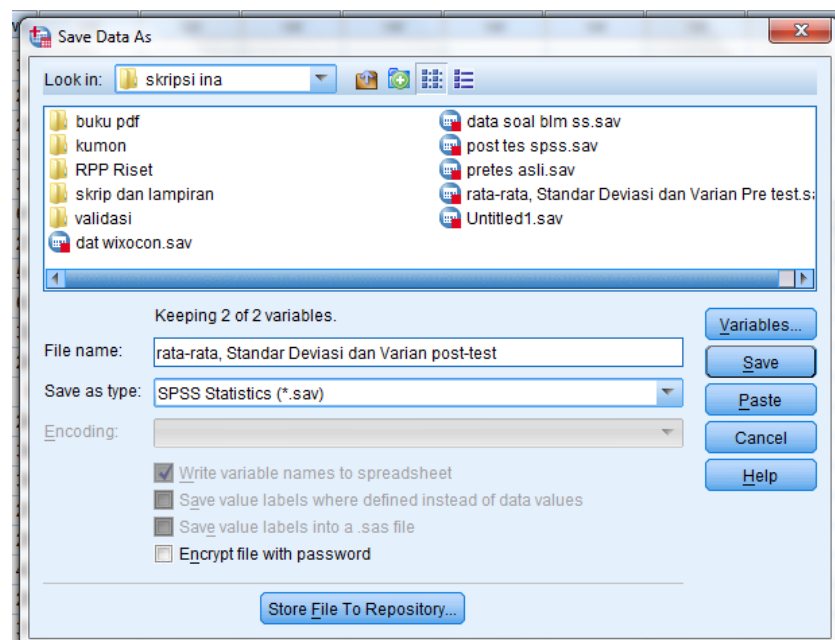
Save Data As

Look in: skripsi ina

buku pdf
kumon
RPP Riset
skrip dan lampiran
validasi
dat wixocon.sav
data soal blm ss.sav
post tes spss.sav
pretes asli.sav
rata-rata, Standar Deviasi dan Varian Pre test.s
Untitled1.sav

Keeping 2 of 2 variables.

File name: rata-rata, Standar Deviasi dan Varian post-test

Save as type: SPSS Statistics (*.sav)

Encoding:

Write variable names to spreadsheet
Save value labels where defined instead of data values
Save value labels into a .sas file
Encrypt file with password

Store File To Repository...

Variables...
Save
Paste
Cancel
Help